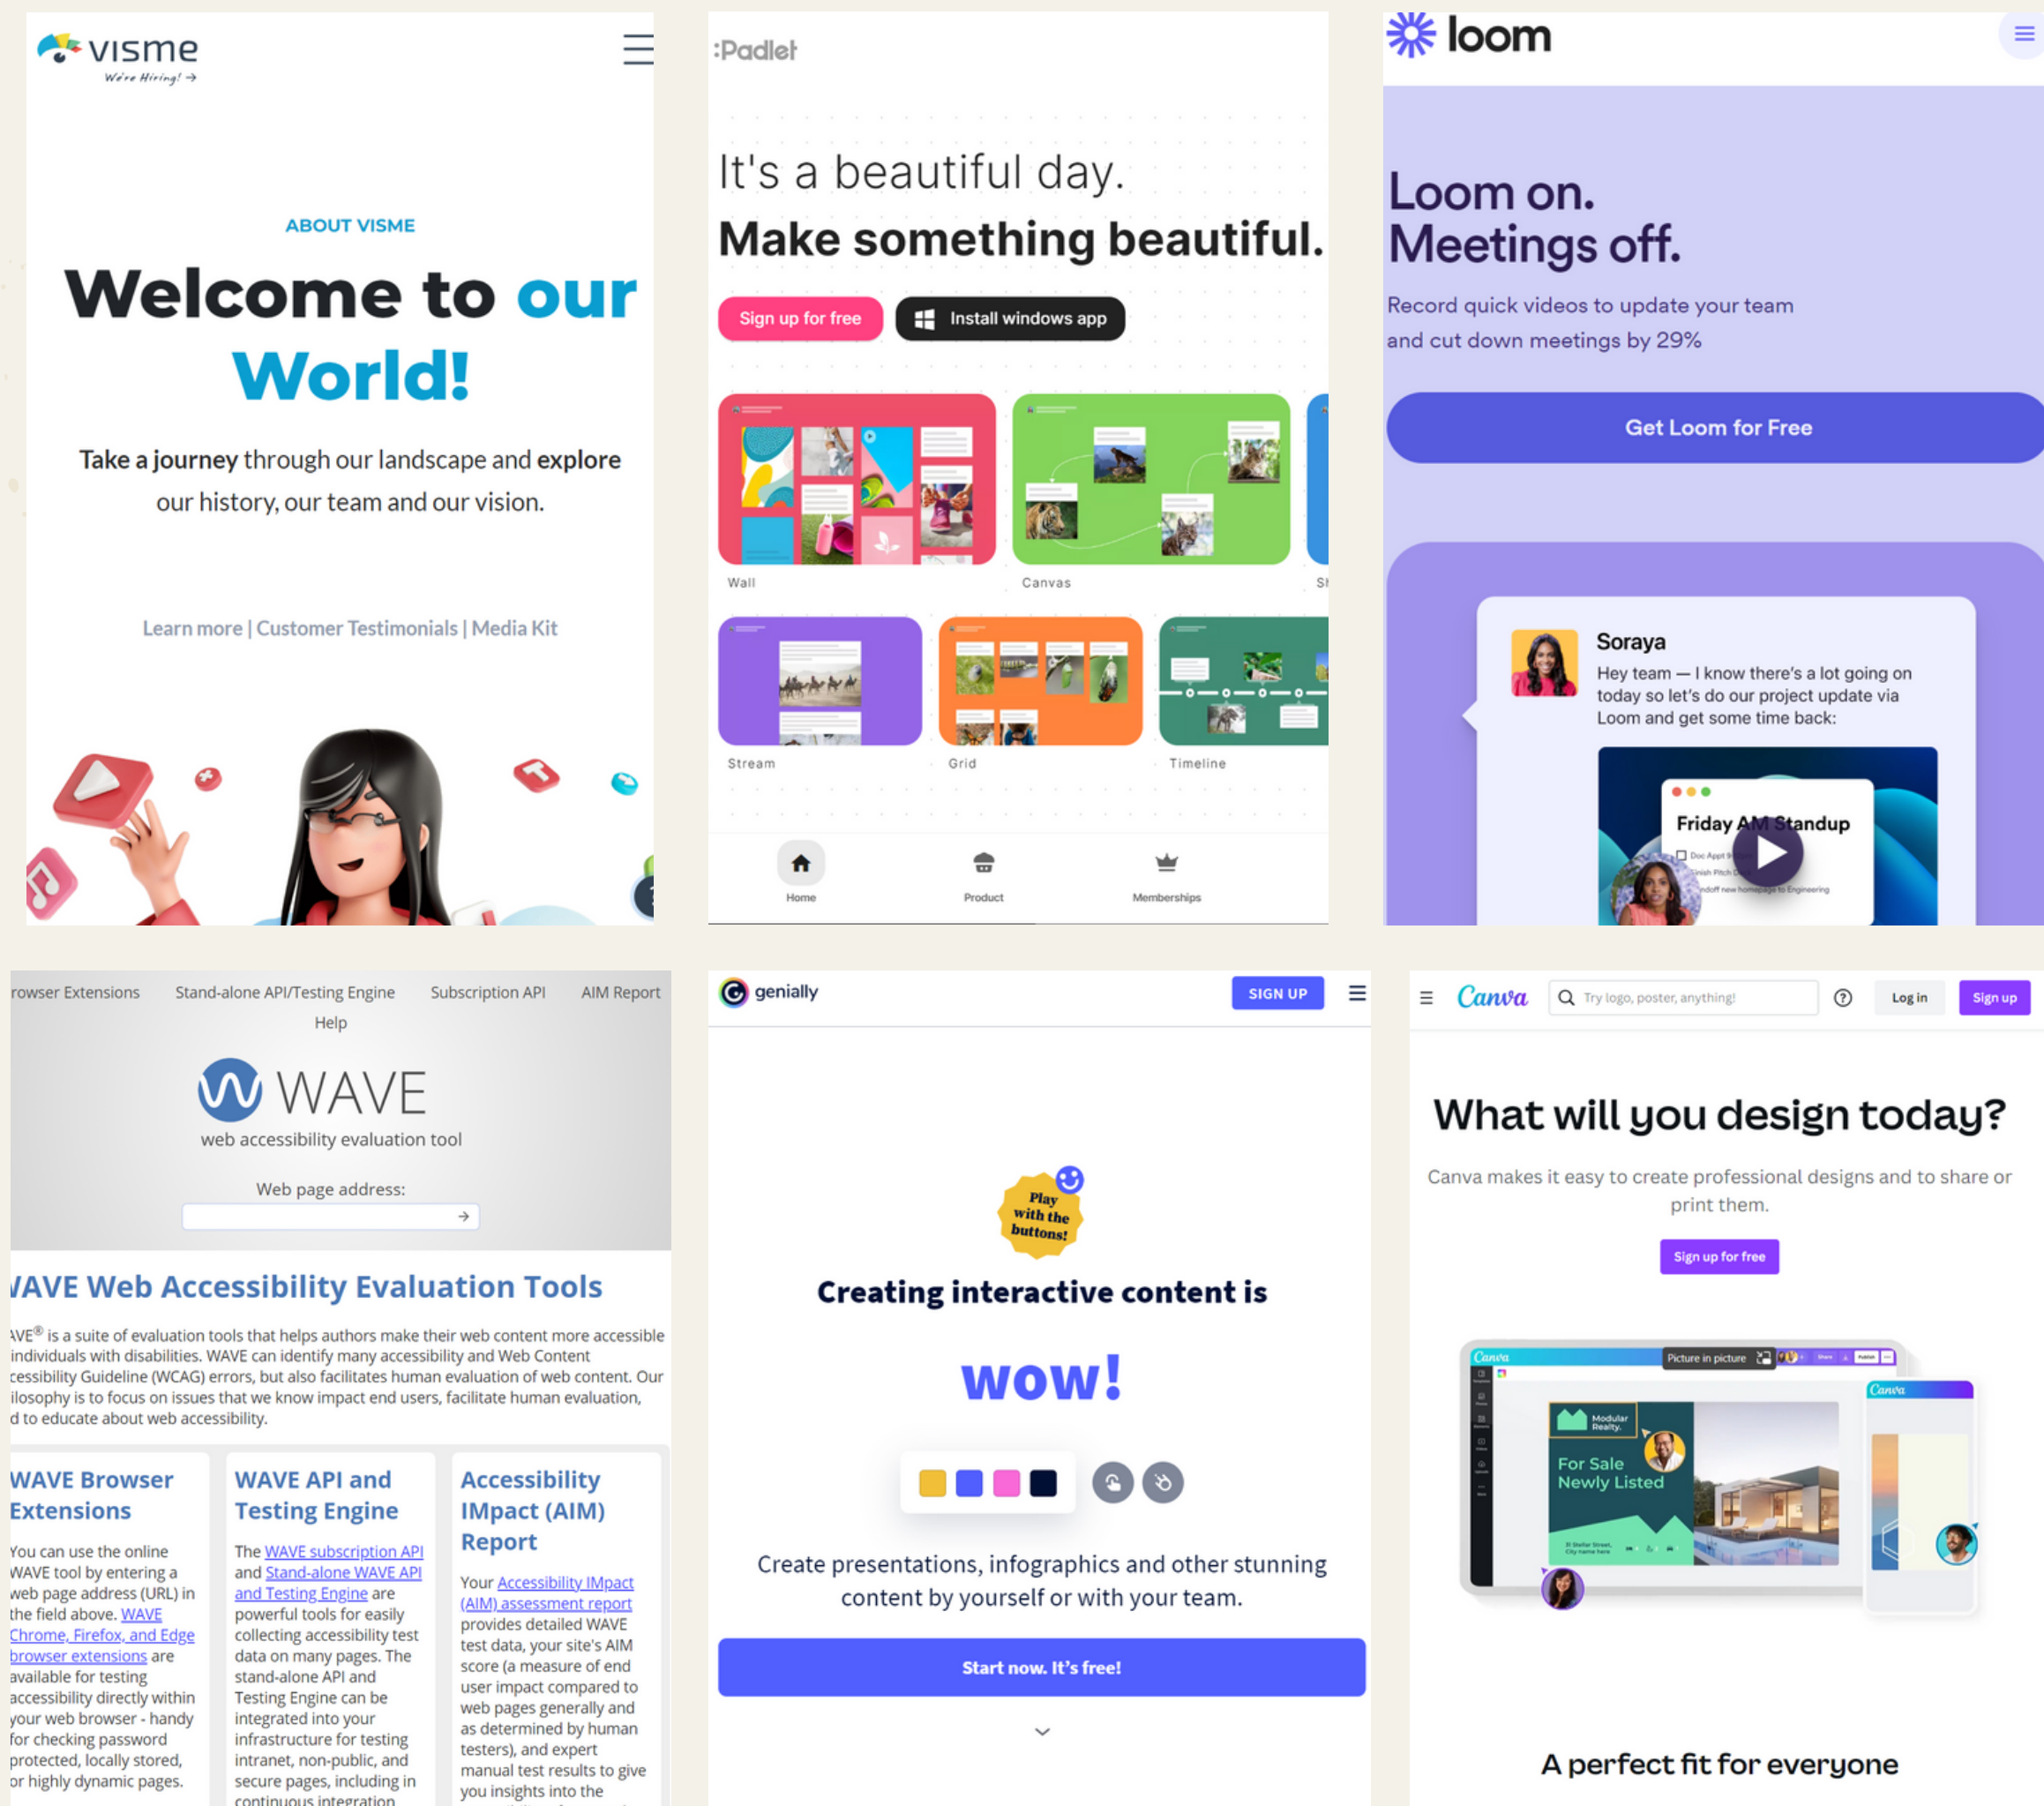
visme
We're Hiring! →

ABOUT VISME

Welcome to our World!

Take a journey through our landscape and explore our history, our team and our vision.

Learn more | Customer Testimonials | Media Kit

:Padlet

It's a beautiful day.
Make something beautiful.

Sign up for free
Install windows app

Wall
Canvas
Sh
Stream
Grid
Timeline

Home
Product
Memberships

loom

Loom on.
Meetings off.

Record quick videos to update your team and cut down meetings by 29%

Get Loom for Free

Soraya
Hey team — I know there's a lot going on today so let's do our project update via Loom and get some time back:

Friday AM Standup

rowser Extensions  Stand-alone API/Testing Engine  Subscription API  AIM Report
Help

WAVE
web accessibility evaluation tool

Web page address:

VAVE Web Accessibility Evaluation Tools

VAVE® is a suite of evaluation tools that helps authors make their web content more accessible individuals with disabilities. WAVE can identify many accessibility and Web Content cessibility Guideline (WCAG) errors, but also facilitates human evaluation of web content. Our ilosophy is to focus on issues that we know impact end users, facilitate human evaluation, d to educate about web accessibility.

WAVE Browser Extensions

You can use the online WAVE tool by entering a web page address (URL) in the field above. WAVE Chrome, Firefox, and Edge browser extensions are available for testing accessibility directly within your web browser - handy for checking password protected, locally stored, or highly dynamic pages.

WAVE API and Testing Engine

The WAVE subscription API and Stand-alone WAVE API and Testing Engine are powerful tools for easily collecting accessibility test data on many pages. The stand-alone API and Testing Engine can be integrated into your infrastructure for testing intranet, non-public, and secure pages, including in continuous integration

Accessibility IMpact (AIM) Report

Your Accessibility IMpact (AIM) assessment report provides detailed WAVE test data, your site's AIM score (a measure of end user impact compared to web pages generally and as determined by human testers), and expert manual test results to give you insights into the

genially
SIGN UP

Play with the buttons!

Creating interactive content is

wow!

Create presentations, infographics and other stunning content by yourself or with your team.

Start now. It's free!

Canva
Try logo, poster, anything!
Log in
Sign up

What will you design today?

Canva makes it easy to create professional designs and to share or print them.

Sign up for free

Canva
Picture in picture
Canva
Modular Realty
For Sale Newly Listed

A perfect fit for everyone